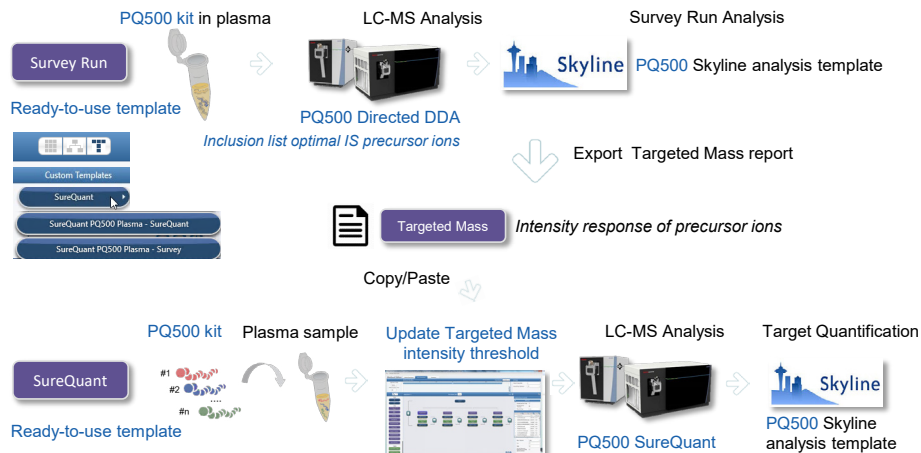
PQ500 kit in plasma

LC-MS Analysis

Survey Run Analysis

Survey Run

Skyline

PQ500 Skyline analysis template

Ready-to-use template

PQ500 Directed DDA

Inclusion list optimal IS precursor ions

Custom Templates

SureQuant

SureQuant PQ500 Plasma - SureQuant

SureQuant PQ500 Plasma - Survey

Export Targeted Mass report

Targeted Mass

Intensity response of precursor ions

Copy/Paste

PQ500 kit

Plasma sample

Update Targeted Mass intensity threshold

LC-MS Analysis

Target Quantification

SureQuant

#1

#2

#n

....

Skyline

Ready-to-use template

PQ500 SureQuant

PQ500 Skyline analysis template